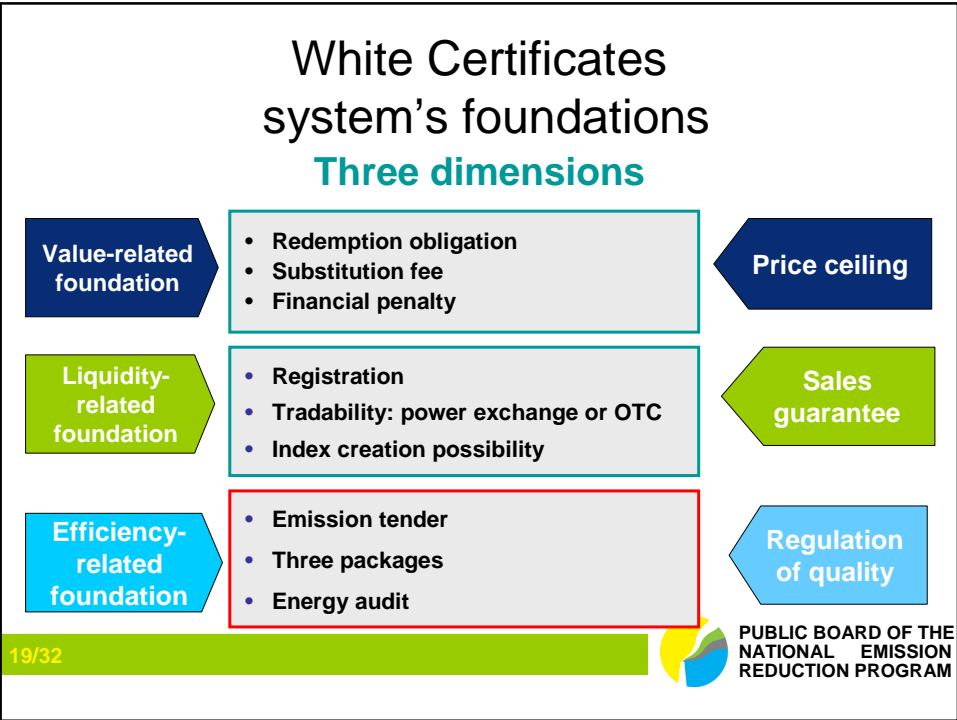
White Certificates system’s foundations

Three dimensions

Value-related foundation

- Redemption obligation
- Substitution fee
- Financial penalty

Price ceiling

Liquidity-related foundation

- Registration
- Tradability: power exchange or OTC
- Index creation possibility

Sales guarantee

Efficiency-related foundation

- Emission tender
- Three packages
- Energy audit

Regulation of quality

19/32

PUBLIC BOARD OF THE NATIONAL EMISSION REDUCTION PROGRAM